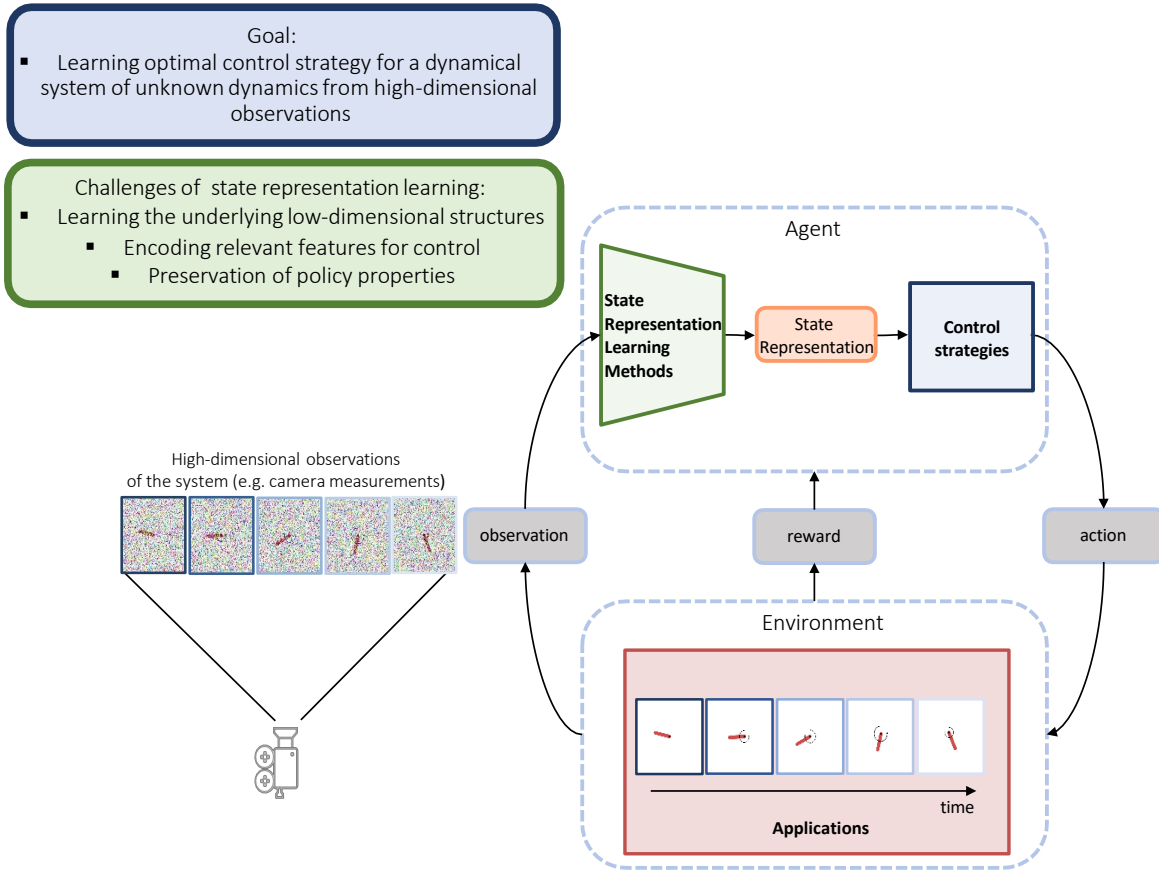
Goal:
▪ Learning optimal control strategy for a dynamical system of unknown dynamics from high-dimensional observations

Challenges of state representation learning:
▪ Learning the underlying low-dimensional structures
▪ Encoding relevant features for control
▪ Preservation of policy properties

Agent

State Representation Learning Methods

State Representation

Control strategies

High-dimensional observations of the system (e.g. camera measurements)

observation

reward

action

Environment

time

Applications